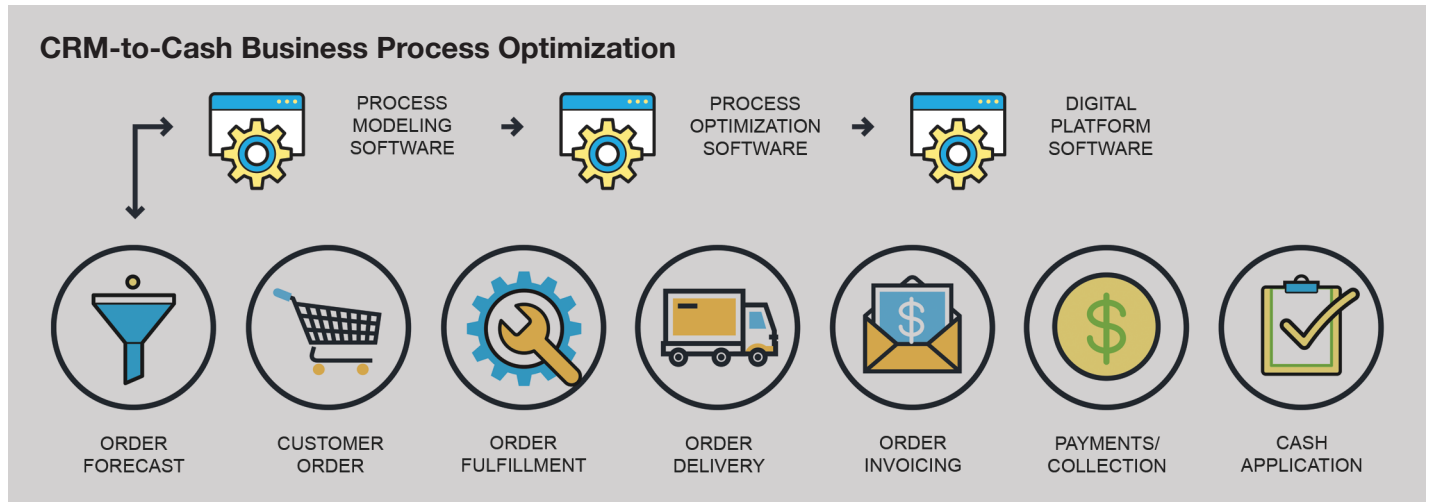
CRM-to-Cash Business Process Optimization

PROCESS MODELING SOFTWARE

PROCESS OPTIMIZATION SOFTWARE

DIGITAL PLATFORM SOFTWARE

$

$

ORDER FORECAST

CUSTOMER ORDER

ORDER FULFILLMENT

ORDER DELIVERY

ORDER INVOICING

PAYMENTS/ COLLECTION

CASH APPLICATION